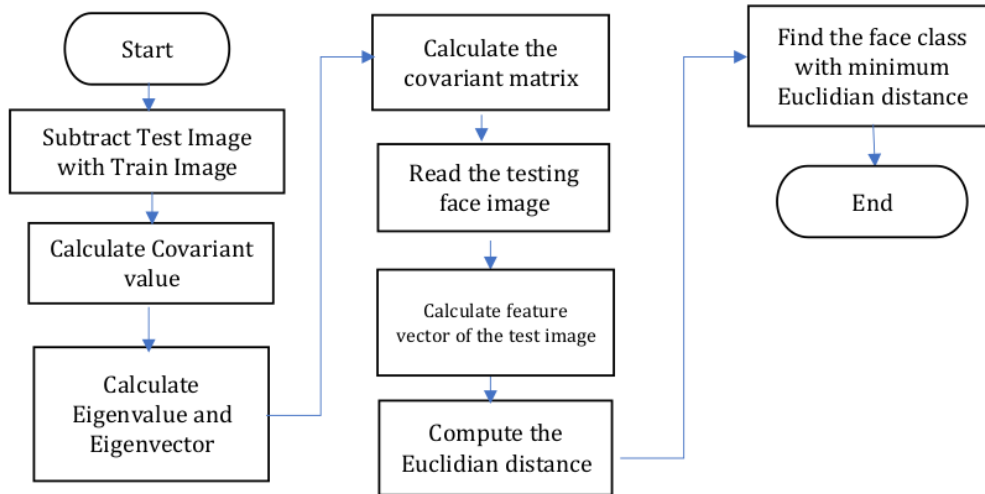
Start

Subtract Test Image with Train Image

Calculate Covariant value

Calculate Eigenvalue and Eigenvector

Calculate the covariant matrix

Read the testing face image

Calculate feature vector of the test image

Compute the Euclidian distance

Find the face class with minimum Euclidian distance

End